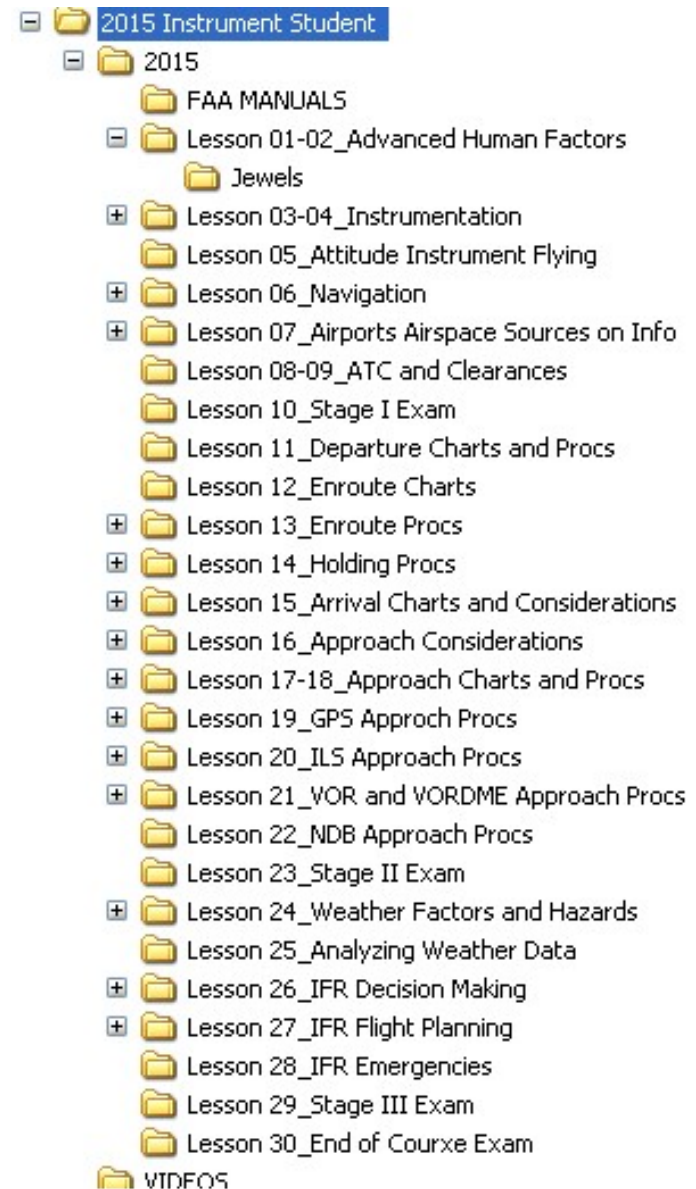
2015 Instrument Student
2015
FAA MANUALS
Lesson 01-02_Advanced Human Factors
Jewels
Lesson 03-04_Instrumentation
Lesson 05_Attitude Instrument Flying
Lesson 06_Navigation
Lesson 07_Airports Airspace Sources on Info
Lesson 08-09_ATC and Clearances
Lesson 10_Stage I Exam
Lesson 11_Departure Charts and Procs
Lesson 12_Enroute Charts
Lesson 13_Enroute Procs
Lesson 14_Holding Procs
Lesson 15_Arrival Charts and Considerations
Lesson 16_Approach Considerations
Lesson 17-18_Approach Charts and Procs
Lesson 19_GPS Approch Procs
Lesson 20_ILS Approach Procs
Lesson 21_VOR and VORDME Approach Procs
Lesson 22_NDB Approach Procs
Lesson 23_Stage II Exam
Lesson 24_Weather Factors and Hazards
Lesson 25_Analyzing Weather Data
Lesson 26_IFR Decision Making
Lesson 27_IFR Flight Planning
Lesson 28_IFR Emergencies
Lesson 29_Stage III Exam
Lesson 30_End of Courxe Exam
VIDEOS